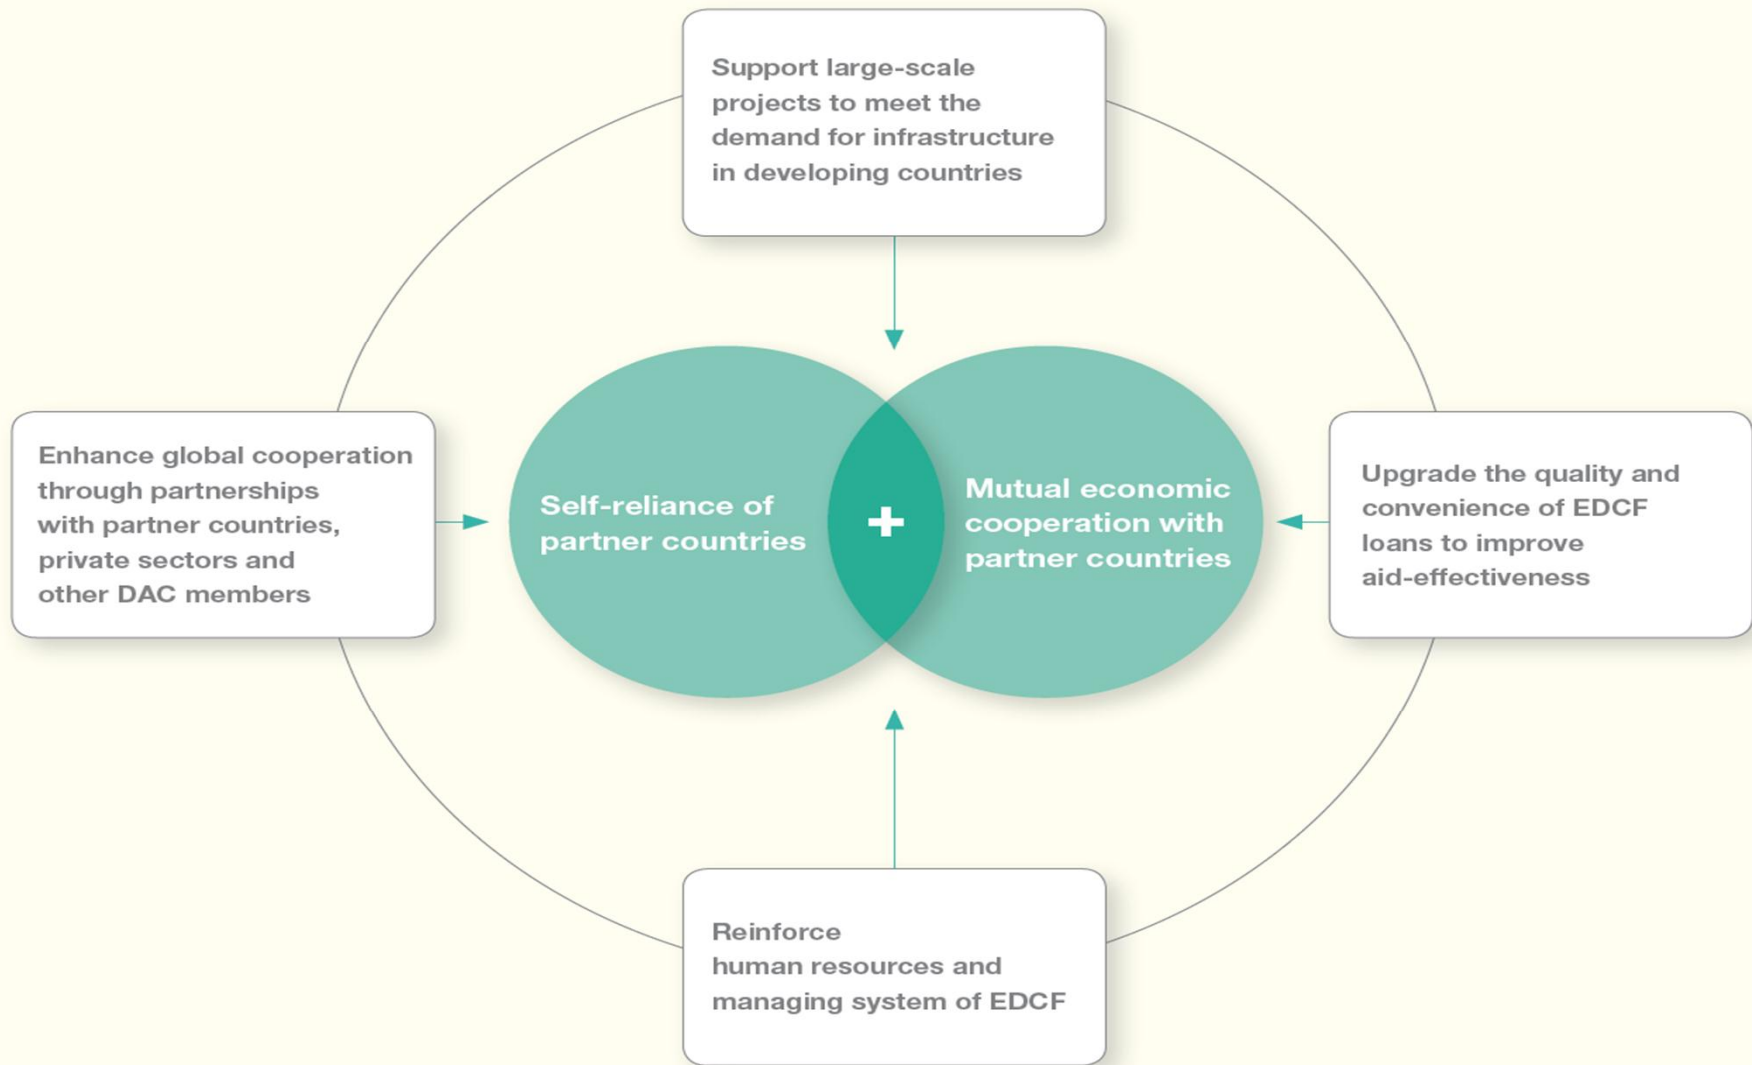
Support large-scale projects to meet the demand for infrastructure in developing countries

Enhance global cooperation through partnerships with partner countries, private sectors and other DAC members

Self-reliance of partner countries

+

Mutual economic cooperation with partner countries

Upgrade the quality and convenience of EDCF loans to improve aid-effectiveness

Reinforce human resources and managing system of EDCF